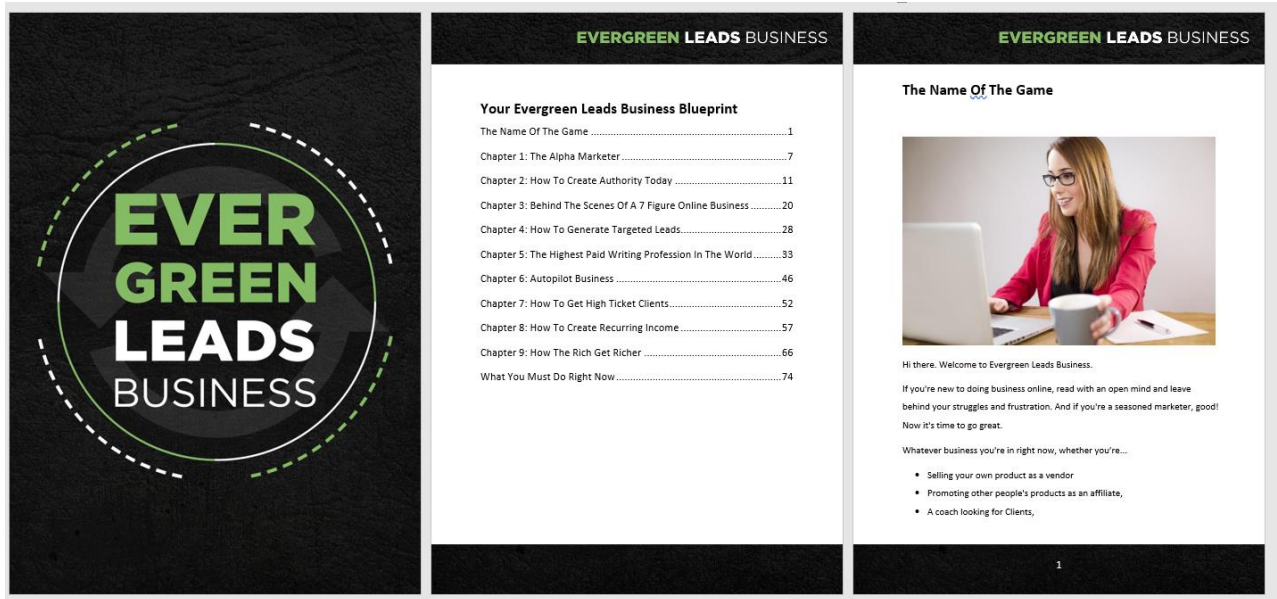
EVER
GREEN
LEADS
BUSINESS

EVERGREEN LEADS BUSINESS

Your Evergreen Leads Business Blueprint

The Name Of The Game ....................................1
Chapter 1: The Alpha Marketer ....................................7
Chapter 2: How To Create Authority Today ....................................11
Chapter 3: Behind The Scenes Of A 7 Figure Online Business ....................................20
Chapter 4: How To Generate Targeted Leads ....................................28
Chapter 5: The Highest Paid Writing Profession In The World ....................................33
Chapter 6: Autopilot Business ....................................46
Chapter 7: How To Get High Ticket Clients ....................................52
Chapter 8: How To Create Recurring Income ....................................57
Chapter 9: How The Rich Get Richer ....................................66
What You Must Do Right Now ....................................74

EVERGREEN LEADS BUSINESS

The Name Of The Game

Hi there. Welcome to Evergreen Leads Business.

If you're new to doing business online, read with an open mind and leave behind your struggles and frustration. And if you're a seasoned marketer, good! Now it's time to go great.

Whatever business you're in right now, whether you're...

• Selling your own product as a vendor
• Promoting other people's products as an affiliate,
• A coach looking for Clients,

1